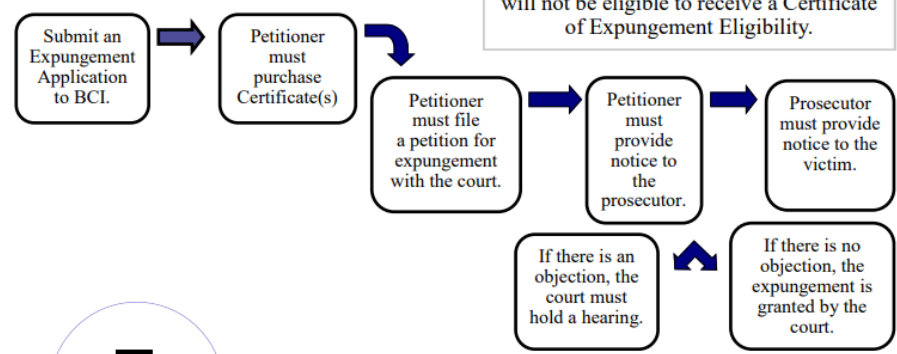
will not be eligible to receive a Certificate of Expungement Eligibility.

Submit an Expungement Application to BCI.

Petitioner must purchase Certificate(s)

Petitioner must file a petition for expungement with the court.

Petitioner must provide notice to the prosecutor.

Prosecutor must provide notice to the victim.

If there is no objection, the expungement is granted by the court.

If there is an objection, the court must hold a hearing.